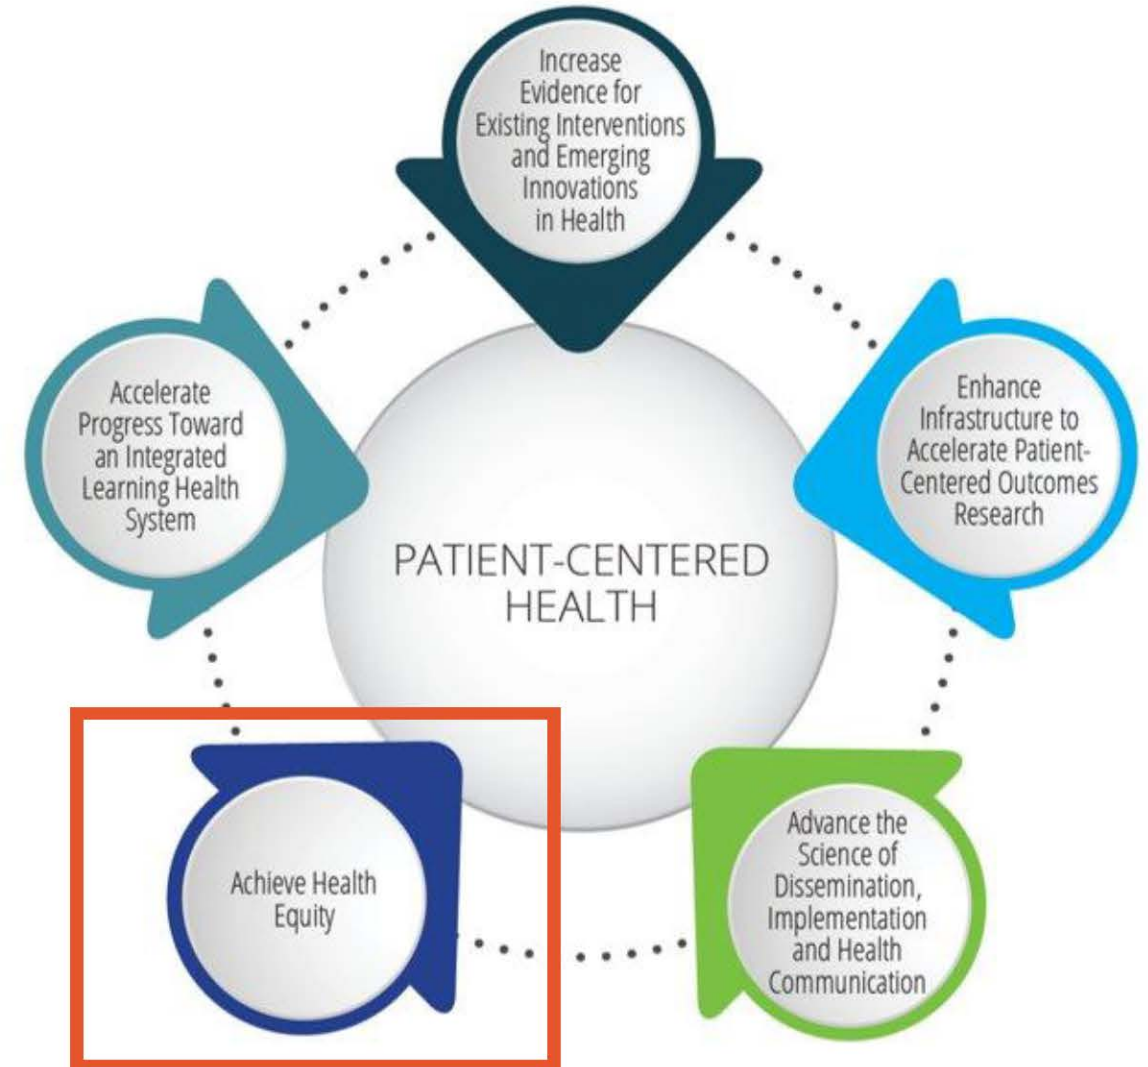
Increase Evidence for Existing Interventions and Emerging Innovations in Health

Accelerate Progress Toward an Integrated Learning Health System

Enhance Infrastructure to Accelerate Patient-Centered Outcomes Research

PATIENT-CENTERED HEALTH

Achieve Health Equity

Advance the Science of Dissemination, Implementation and Health Communication